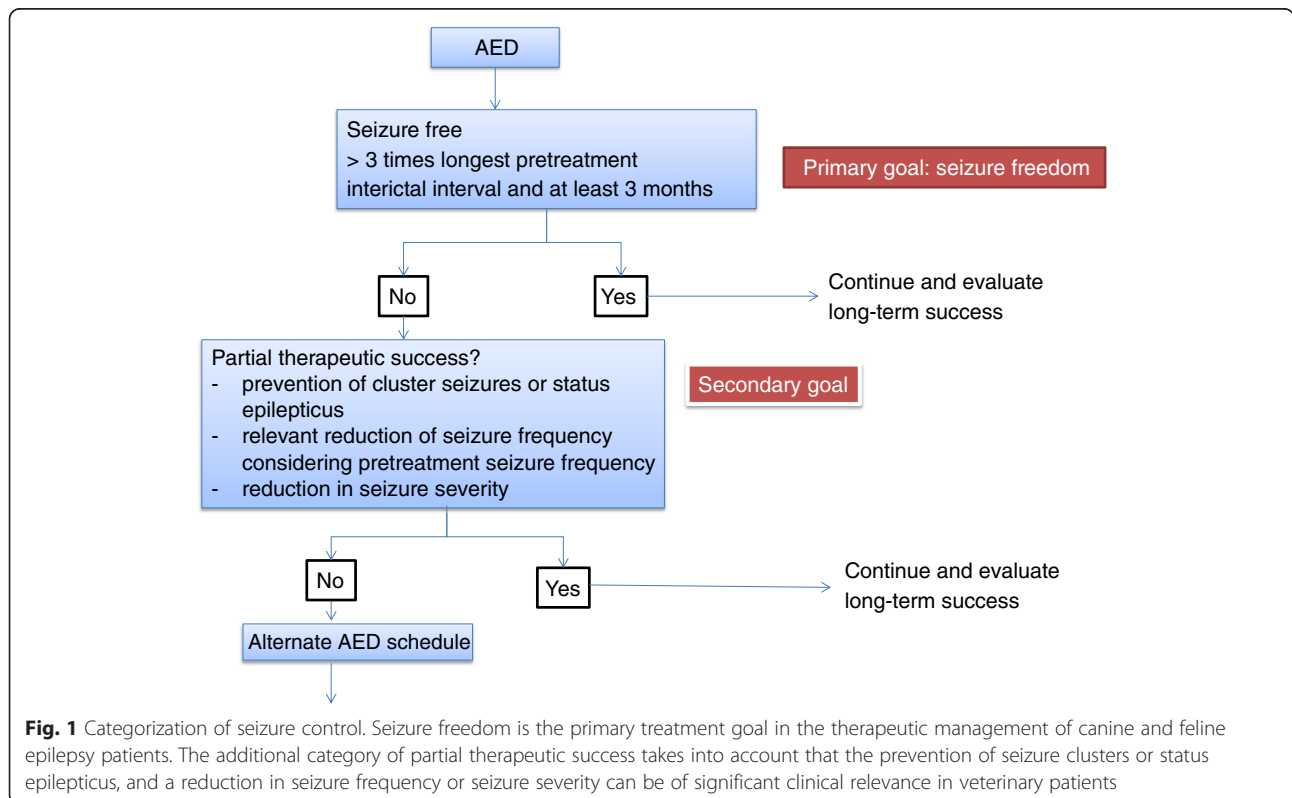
AED

Seizure free
> 3 times longest pretreatment interictal interval and at least 3 months

Primary goal: seizure freedom

No

Yes

Continue and evaluate long-term success

Partial therapeutic success?
- prevention of cluster seizures or status epilepticus
- relevant reduction of seizure frequency considering pretreatment seizure frequency
- reduction in seizure severity

Secondary goal

No

Yes

Continue and evaluate long-term success

Alternate AED schedule

**Fig. 1** Categorization of seizure control. Seizure freedom is the primary treatment goal in the therapeutic management of canine and feline epilepsy patients. The additional category of partial therapeutic success takes into account that the prevention of seizure clusters or status epilepticus, and a reduction in seizure frequency or seizure severity can be of significant clinical relevance in veterinary patients